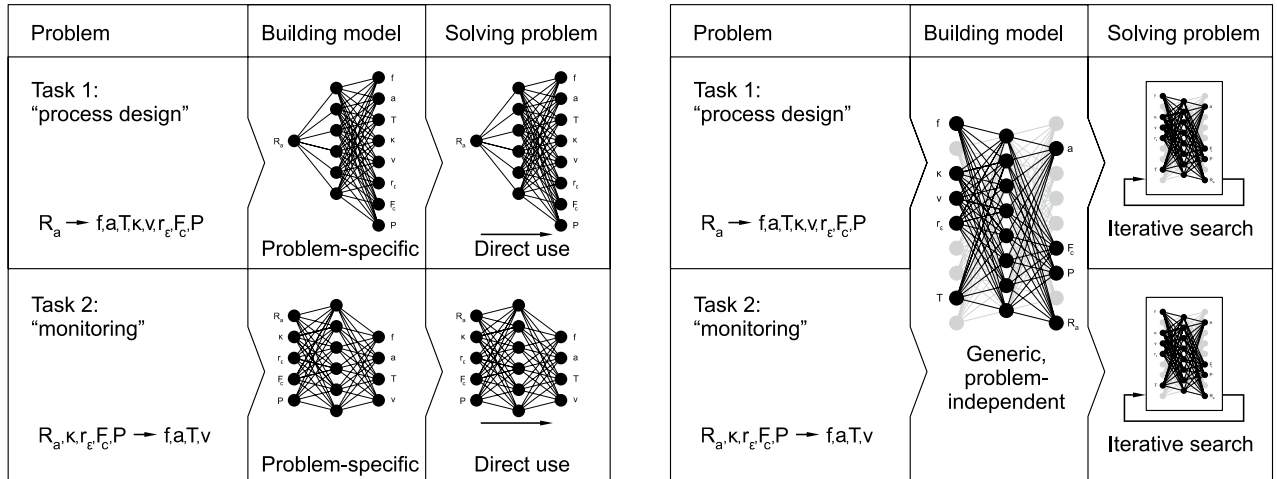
| Problem | Building model | Solving problem |
|---|---|---|
| Task 1: "process design" $R_a \rightarrow f,a,T,\kappa,v,r_\varepsilon,F_c,P$ | $R_a$ f a T κ v $r_\varepsilon$ $F_c$ P Problem-specific | $R_a$ f a T κ v $r_\varepsilon$ $F_c$ P Direct use |
| Task 2: "monitoring" $R_a,\kappa,r_\varepsilon,F_c,P \rightarrow f,a,T,v$ | $R_a$ κ $r_\varepsilon$ $F_c$ P f a T v Problem-specific | $R_a$ κ $r_\varepsilon$ $F_c$ P f a T v Direct use |

| Problem | Building model | Solving problem |
|---|---|---|
| Task 1: "process design" $R_a \rightarrow f,a,T,\kappa,v,r_\varepsilon,F_c,P$ | f κ v $r_\varepsilon$ T a $F_c$ P $R_a$ Generic, problem-independent | Iterative search |
| Task 2: "monitoring" $R_a,\kappa,r_\varepsilon,F_c,P \rightarrow f,a,T,v$ | | Iterative search |